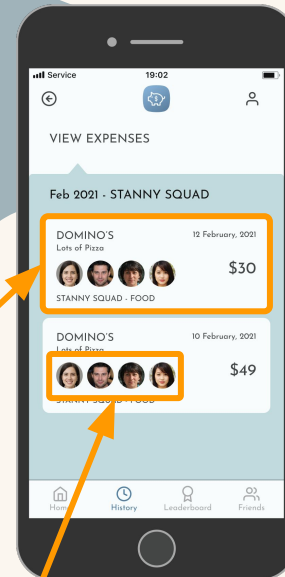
Service 19:02

VIEW EXPENSES

Feb 2021 - STANNY SQUAD

DOMINO'S
Lots of Pizza
12 February, 2021
$30
STANNY SQUAD - FOOD

DOMINO'S
Lots of Pizza
10 February, 2021
$49
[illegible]

Home History Leaderboard Friends